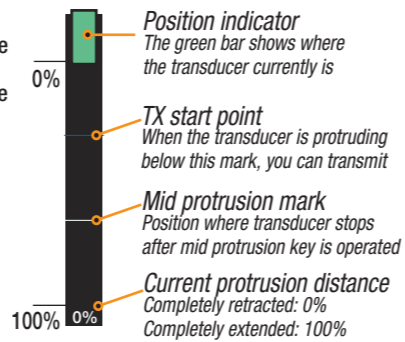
e

e

0%

100%

0%

Position indicator
The green bar shows where the transducer currently is

TX start point
When the transducer is protruding below this mark, you can transmit

Mid protrusion mark
Position where transducer stops after mid protrusion key is operated

Current protrusion distance
Completely retracted: 0%
Completely extended: 100%